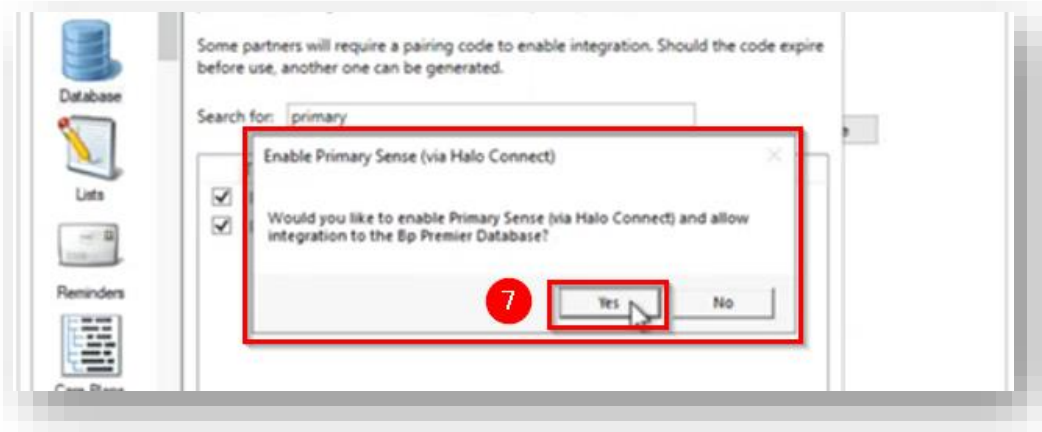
Database

Lists

Reminders

Some partners will require a pairing code to enable integration. Should the code expire before use, another one can be generated.

Search for: primary

Enable Primary Sense (via Halo Connect)

Would you like to enable Primary Sense (via Halo Connect) and allow integration to the Bp Premier Database?

7

Yes

No